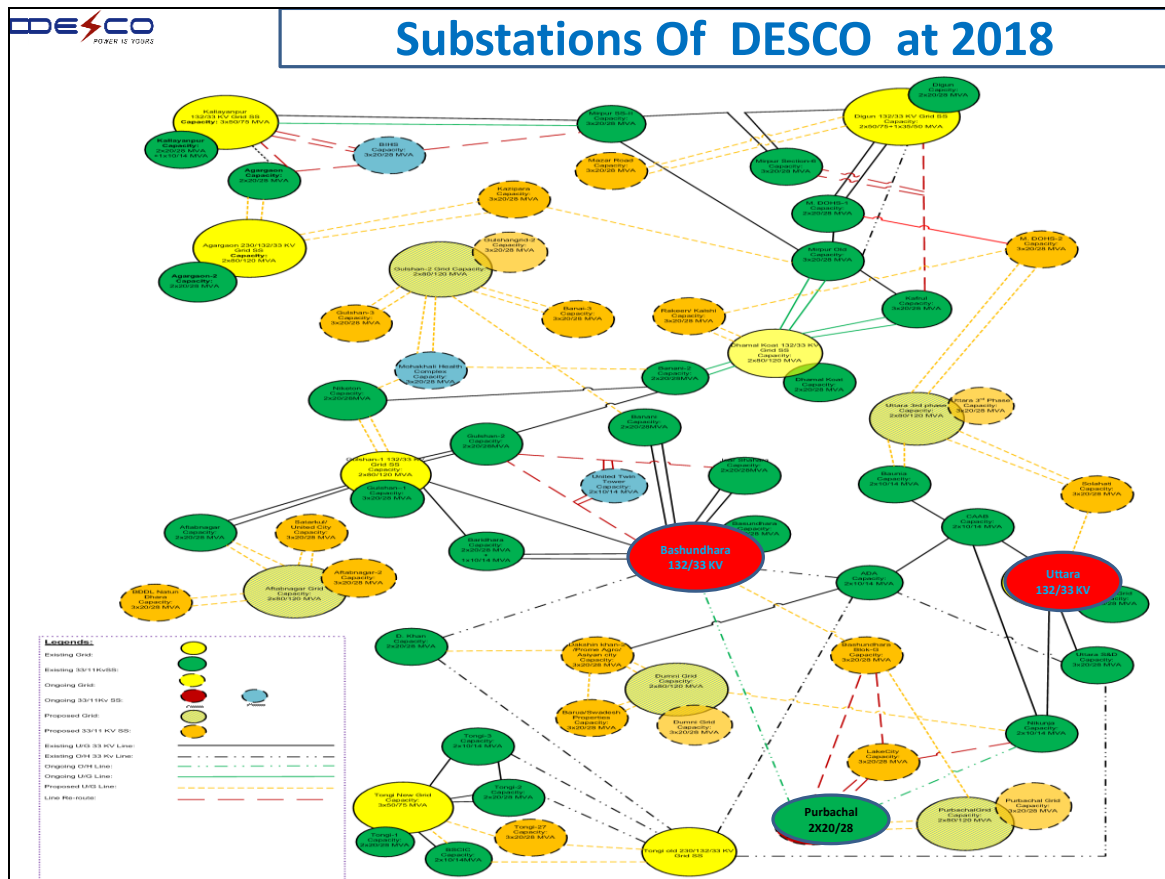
DESCO
POWER IS YOURS

Substations Of DESCO at 2018

Kallayanpur 132/33 KV Grid SS Capacity: 3x50/75 MVA

Kallayanpur Capacity: 2x20/28 MVA +1x10/14 MVA

BIHS Capacity: 3x20/28 MVA

Agargaon Capacity: 2x20/28 MVA

Agargaon 230/132/33 KV Grid SS Capacity: 2x80/120 MVA

Agargaon-2 Capacity: 2x20/28 MVA

Mirpur SS-1 Capacity: 3x20/28 MVA

Mazar Road Capacity: 3x20/28 MVA

Kanpara Capacity: 3x20/28 MVA

Mirpur Section-6 Capacity: 3x20/28 MVA

Digun Capacity: 2x20/28 MVA

Digun 132/33 KV Grid SS Capacity: 2x50/75+1x35/50 MVA

M. DOHS-1 Capacity: 2x20/28 MVA

Mirpur Old Capacity: 3x20/28 MVA

M. DOHS-2 Capacity: 3x20/28 MVA

Kafrul Capacity: 3x20/28 MVA

Gulshan-2 Grid Capacity: 2x80/120 MVA

Gulshan-2 Capacity: 3x20/28 MVA

Gulshan-3 Capacity: 3x20/28 MVA

Banai-3 Capacity: 3x20/28 MVA

Rakeen/ Katshi Capacity: 3x20/28 MVA

Dhamal Koat 132/33 KV Grid SS Capacity: 2x80/120 MVA

Dhamal Koat Capacity: 3x20/28 MVA

Mohakhali Health Complex Capacity: 3x20/28 MVA

Banani-2 Capacity: 2x20/28MVA

Niketon Capacity: 2x20/28MVA

Banani Capacity: 2x20/28MVA

Uttara 3rd phase Capacity: 2x80/120 MVA

Uttara 3rd Phase Capacity: 3x20/28 MVA

Gulshan-3 Capacity: 2x20/28MVA

Gulshan-1 132/33 KV Grid SS Capacity: 2x80/120 MVA

Gulshan-1 Capacity: 3x20/28 MVA

United Twin Tower Capacity: 2x10/14 MVA

Joar Shahara Capacity: 2x20/28MVA

Bauniа Capacity: 2x10/14 MVA

Bidahati Capacity: 3x20/28 MVA

Aftabnagar Capacity: 2x20/28 MVA

Satarkul/ United City Capacity: 3x20/28 MVA

Baridhara Capacity: 2x20/28 MVA + 1x10/14 MVA

Bashundhara Capacity: 2x20/28 MVA

Bashundhara 132/33 KV

CAAB Capacity: 2x10/14 MVA

Uttara 132/33 KV

Aftabnagar-2 Capacity: 3x20/28 MVA

Aftabnagar Grid Capacity: 2x80/120 MVA

BBDL Natun Dhara Capacity: 3x20/28 MVA

ADA Capacity: 2x10/14 MVA

D. Khan Capacity: 2x20/28 MVA

Uttara S&D Capacity: 2x20/28 MVA

Lakshi Khan/ Prome Agro/ Assure City Capacity: 3x20/28 MVA

Bashundhara Blok-G Capacity: 3x20/28 MVA

Dumni Grid Capacity: 2x80/120 MVA

Barua/Ibradesh Properties Capacity: 3x20/28 MVA

Dumni Grid Capacity: 3x20/28 MVA

Nikunja Capacity: 2x10/14 MVA

LakeCity Capacity: 3x20/28 MVA

Tongi-3 Capacity: 2x10/14 MVA

Tongi-2 Capacity: 2x20/28 MVA

Tongi New Grid Capacity: 3x50/75 MVA

Tongi-27 Capacity: 3x20/28 MVA

Tongi-1 Capacity: 2x20/28 MVA

BSCIC Capacity: 2x10/14MVA

Tongi old 230/132/33 KV Grid SS

Purbachal 2X20/28

PurbachalGrid Capacity: 2x80/120 MVA

Purbachal Grid Capacity: 3x20/28 MVA

Legends:
Existing Grid:
Existing 33/11KvSS:
Ongoing Grid:
Ongoing 33/11Kv SS:
Proposed Grid:
Proposed 33/11 KV SS:
Existing U/G 33 KV Line:
Existing O/H 33 KV Line:
Ongoing O/H Line:
Ongoing U/G Line:
Proposed U/G Line:
Line Re-route: